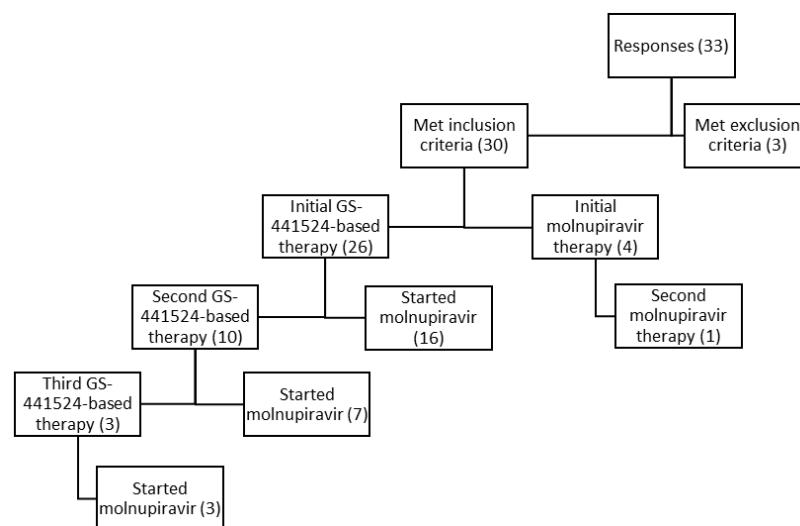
Responses (33)

Met inclusion criteria (30)

Met exclusion criteria (3)

Initial GS-441524-based therapy (26)

Initial molnupiravir therapy (4)

Second GS-441524-based therapy (10)

Started molnupiravir (16)

Second molnupiravir therapy (1)

Third GS-441524-based therapy (3)

Started molnupiravir (7)

Started molnupiravir (3)